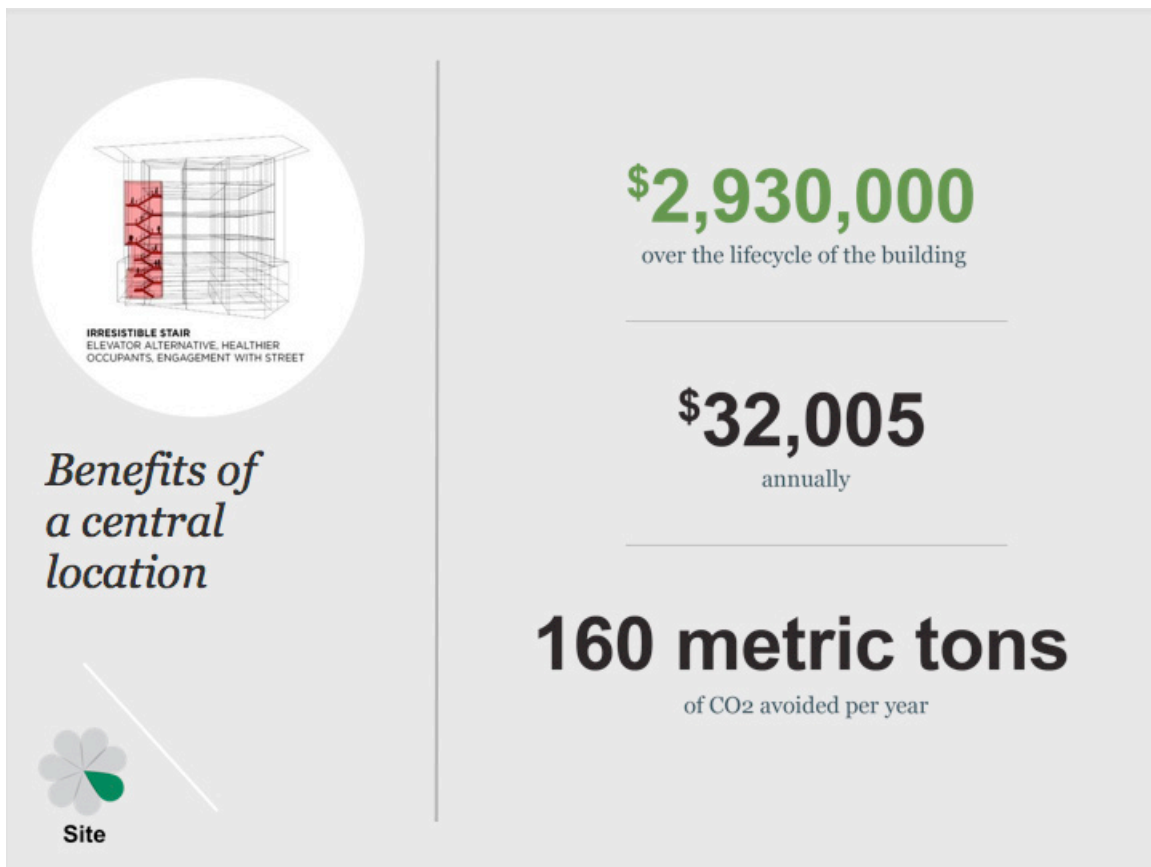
IRRESISTIBLE STAIR
ELEVATOR ALTERNATIVE, HEALTHIER OCCUPANTS, ENGAGEMENT WITH STREET

Benefits of a central location

Site

$^{\$}$2,930,000
over the lifecycle of the building

$^{\$}$32,005
annually

160 metric tons
of CO2 avoided per year